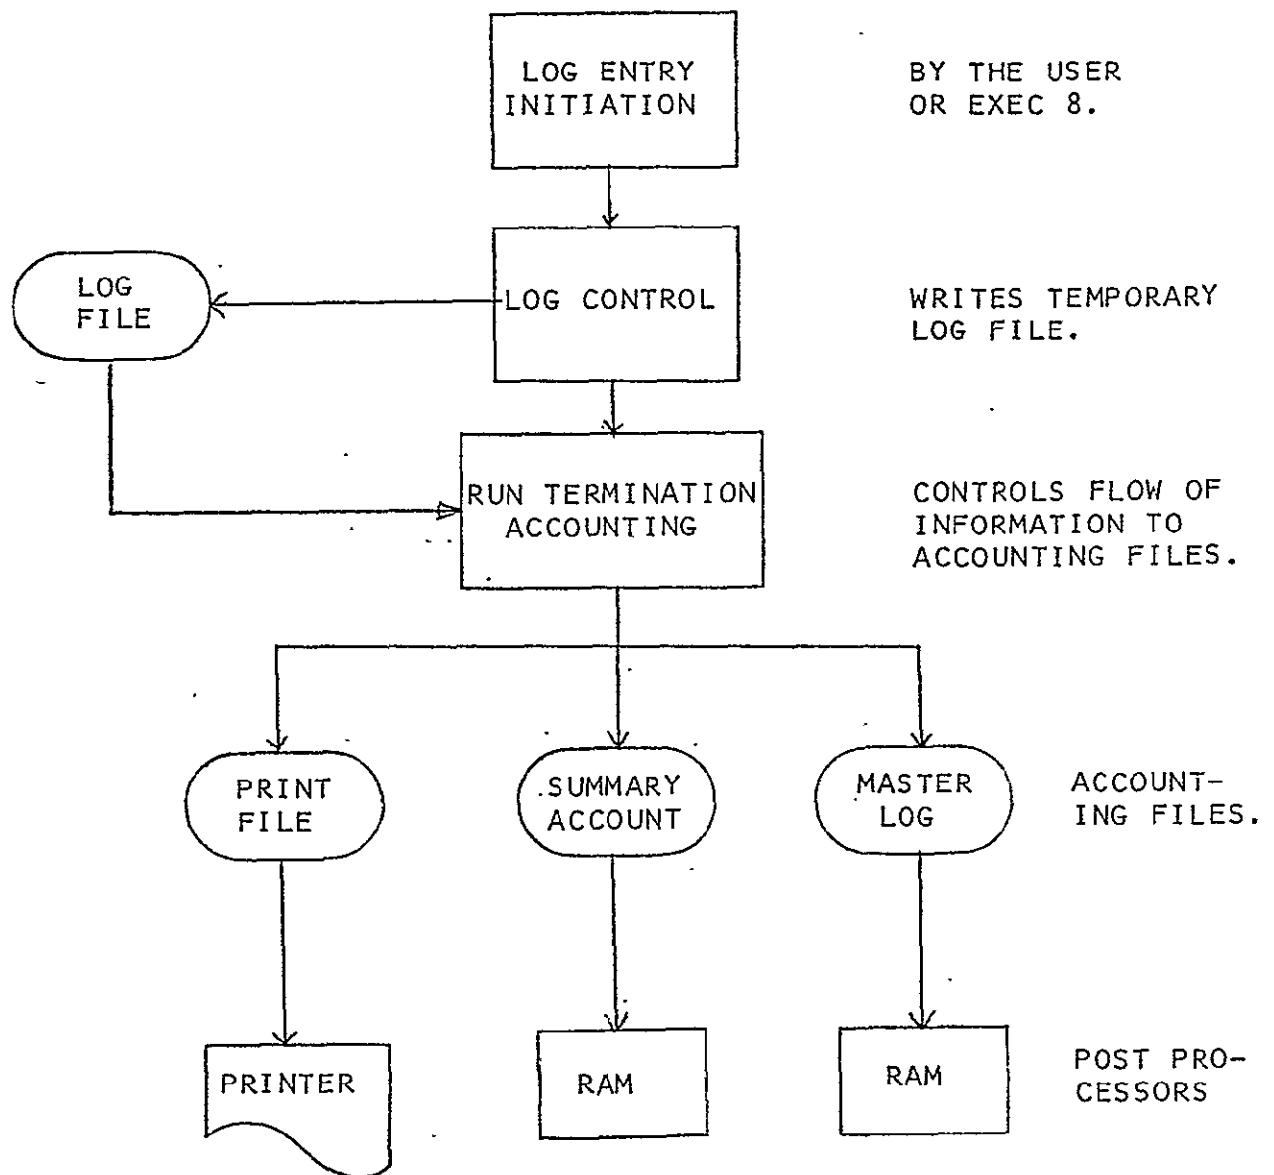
LOG ENTRY INITIATION

BY THE USER OR EXEC 8.

LOG FILE

LOG CONTROL

WRITES TEMPORARY LOG FILE.

RUN TERMINATION ACCOUNTING

CONTROLS FLOW OF INFORMATION TO ACCOUNTING FILES.

PRINT FILE

SUMMARY ACCOUNT

MASTER LOG

ACCOUNTING FILES.

PRINTER

RAM

RAM

POST PROCESSORS